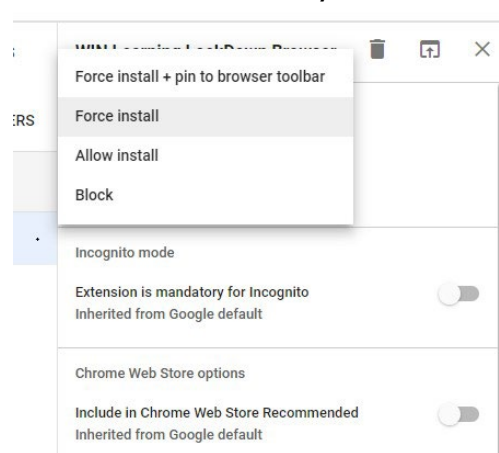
s

WIN Learning LockDown Browser

ERS

Force install + pin to browser toolbar

Force install

Allow install

Block

Incognito mode

Extension is mandatory for Incognito
Inherited from Google default

Chrome Web Store options

Include in Chrome Web Store Recommended
Inherited from Google default